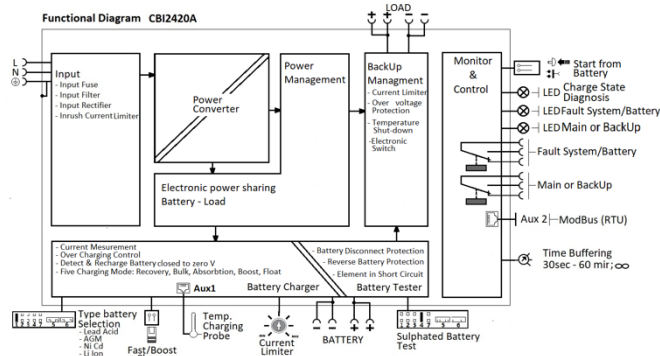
Functional Diagram CBI2420A

LOAD

L
N

Input
- Input Fuse
- Input Filter
- Input Rectifier
- Inrush Current Limiter

Power Converter

Power Management

BackUp Managment
- Current Limiter
- Over voltage Protection
- Temperature Shut-down
- Electronic Switch

Monitor & Control

Start from Battery

LED Charge State Diagnosis
LED Fault System/Battery
LED Main or BackUp

Fault System/Battery

Main or BackUp

Aux 2 – ModBus (RTU)

Time Buffering 30sec - 60 min; ∞

Electronic power sharing Battery - Load

- Current Mesurement
- Over Charging Control
- Detect & Recharge Battery closed to zero V
- Five Charging Mode: Recovery, Bulk, Absorbtion, Boost, Float

- Battery Disconnect Protection
- Reverse Battery Protection
- Element in Short Circuit

Aux1

Battery Charger

Battery Tester

Type battery Selection
- Lead Acid
- AGM
- Ni Cd
- Li Ion

Fast/Boost

Temp. Charging Probe

Current Limiter

BATTERY

Sulphated Battery Test